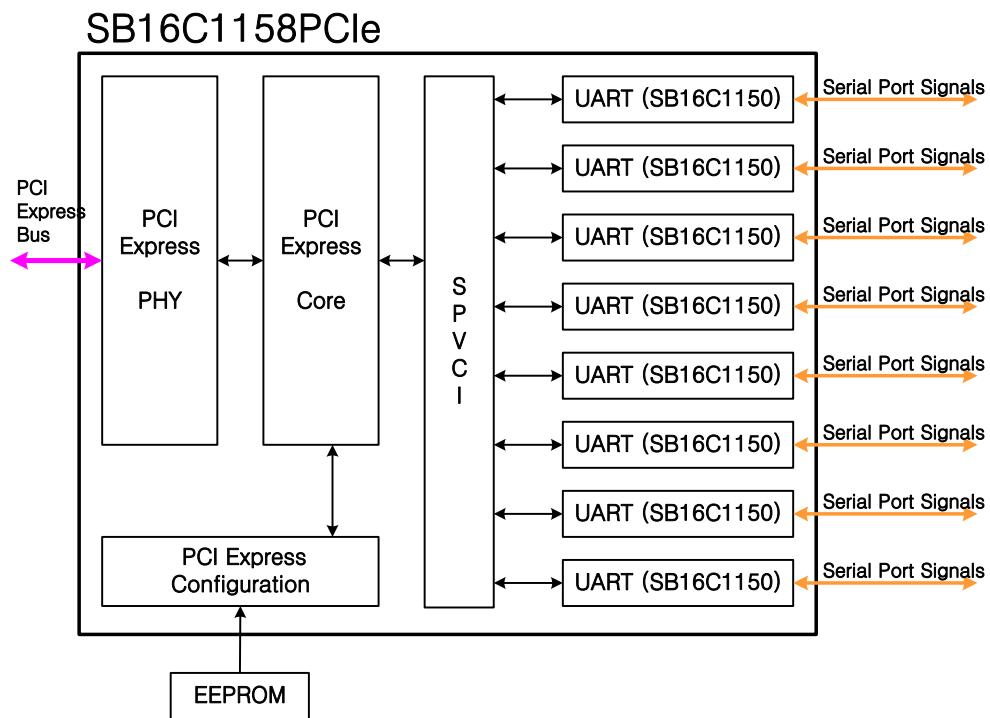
SB16C1158PCIe

PCI Express Bus

PCI Express PHY

PCI Express Core

SPVCI

UART (SB16C1150)
Serial Port Signals

UART (SB16C1150)
Serial Port Signals

UART (SB16C1150)
Serial Port Signals

UART (SB16C1150)
Serial Port Signals

UART (SB16C1150)
Serial Port Signals

UART (SB16C1150)
Serial Port Signals

UART (SB16C1150)
Serial Port Signals

UART (SB16C1150)
Serial Port Signals

PCI Express Configuration

EEPROM